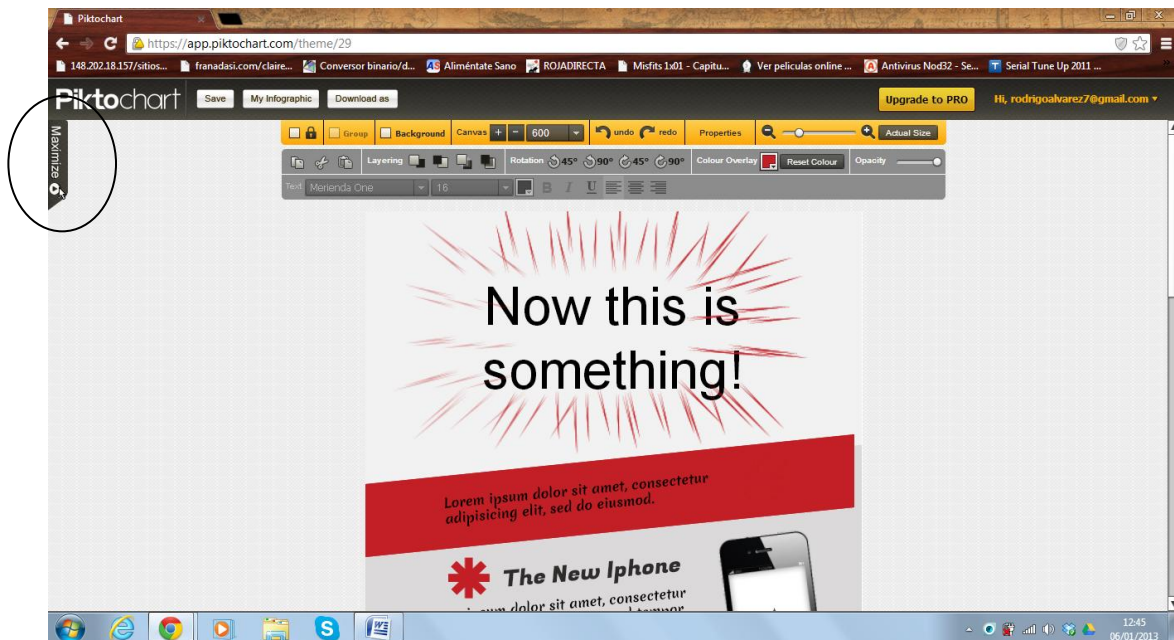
Piktochart

https://app.piktochart.com/theme/29

148.202.18.157/sitios... franadasi.com/claire... Conversor binario/d... Aliméntate Sano ROJADIRECTA Misfits 1x01 - Capitu... Ver peliculas online ... Antivirus Nod32 - Se... Serial Tune Up 2011 ...

Piktochart Save My Infographic Download as Upgrade to PRO Hi, rodrigoalvarez7@gmail.com

Maximize

Group Background Canvas + - 600 undo redo Properties Actual Size

Layering Rotation 45° 90° 45° 90° Colour Overlay Reset Colour Opacity

Text Merienda One 16 B I U

Now this is something!

Lorem ipsum dolor sit amet, consectetur adipisicing elit, sed do eiusmod.

The New Iphone

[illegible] ipsum dolor sit amet, consectetur

12:45
06/01/2013